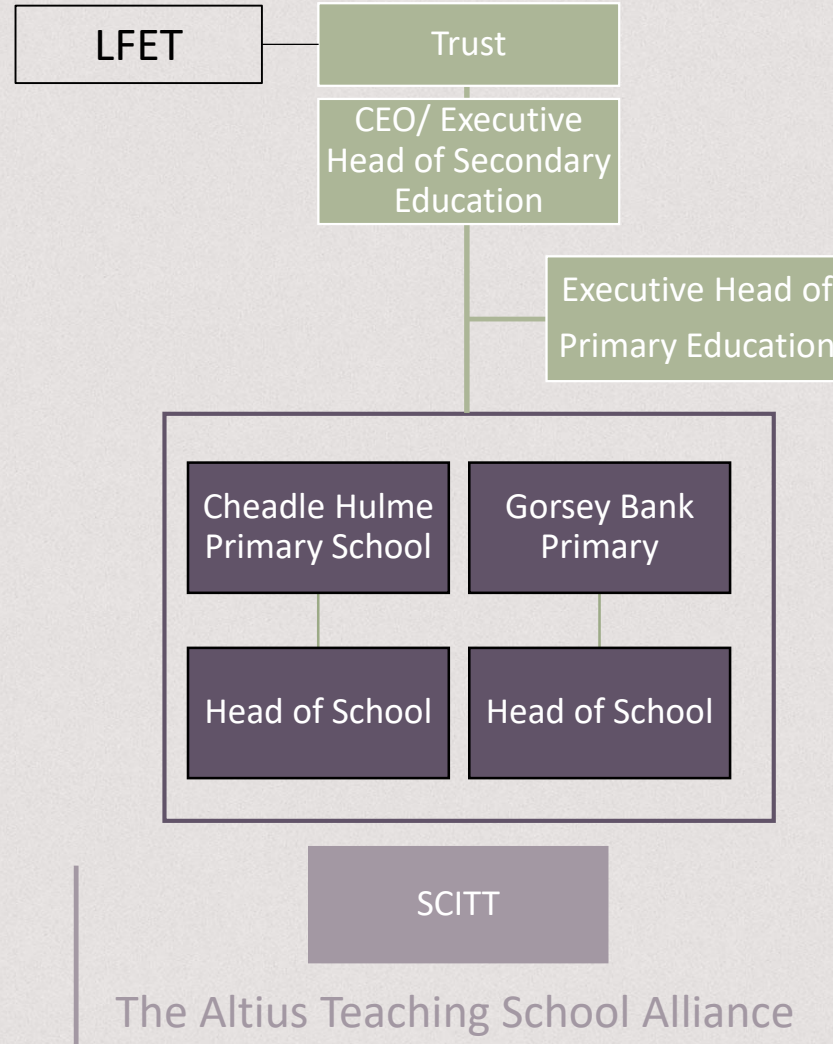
LFET

Trust

CEO/ Executive Head of Secondary Education

Executive Head of Primary Education

Cheadle Hulme Primary School

Gorsey Bank Primary

Head of School

Head of School

SCITT

The Altius Teaching School Alliance